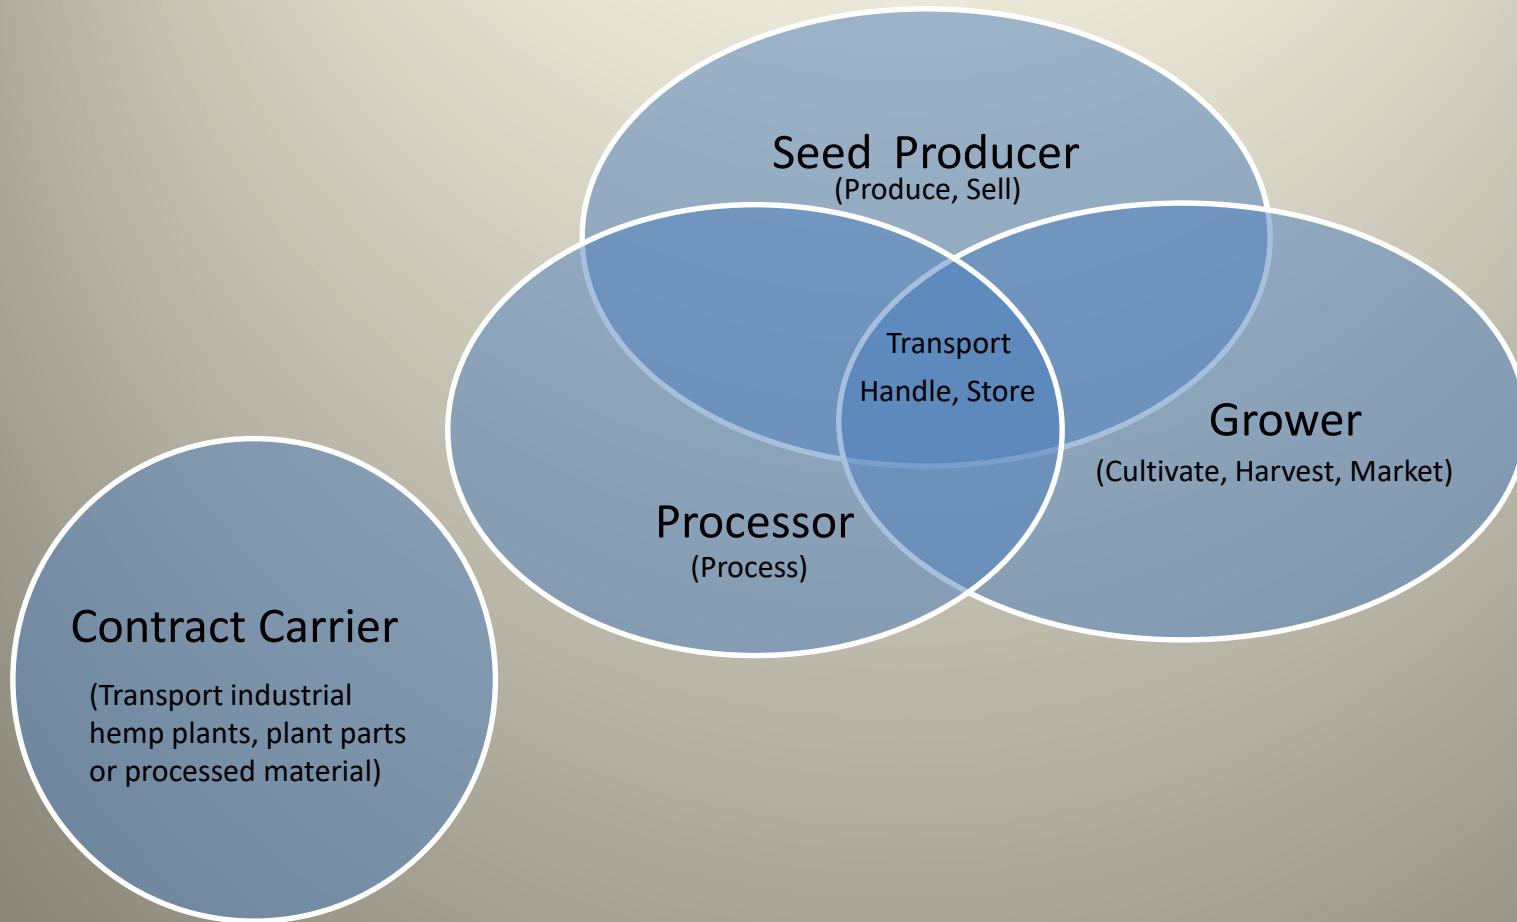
Seed Producer
(Produce, Sell)

Transport
Handle, Store

Grower
(Cultivate, Harvest, Market)

Processor
(Process)

Contract Carrier

(Transport industrial hemp plants, plant parts or processed material)